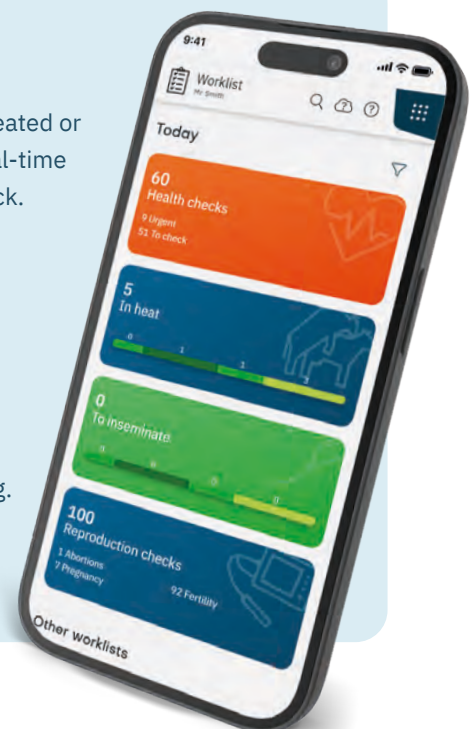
eated or
l-time
ck.

g.

9:41

Worklist
Mr Smith

Today

60
Health checks
9 Urgent
51 To check

5
In heat
0
1
3
1

0
To inseminate
0
0
0
0

100
Reproduction checks
1 Abortions
7 Pregnancy
92 Fertility

Other worklists